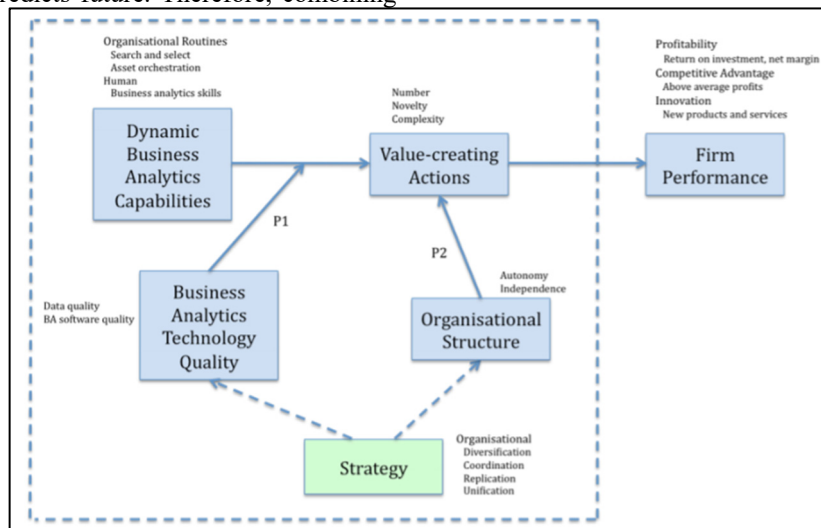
projects failure. Therefore, combining

Organisational Routines
Search and select
Asset orchestration
Human
Business analytics skills

Dynamic Business Analytics Capabilities

Number
Novelty
Complexity

Value-creating Actions

Profitability
Return on investment, net margin
Competitive Advantage
Above average profits
Innovation
New products and services

Firm Performance

P1

P2

Data quality
BA software quality

Business Analytics Technology Quality

Autonomy
Independence

Organisational Structure

Strategy

Organisational
Diversification
Coordination
Replication
Unification